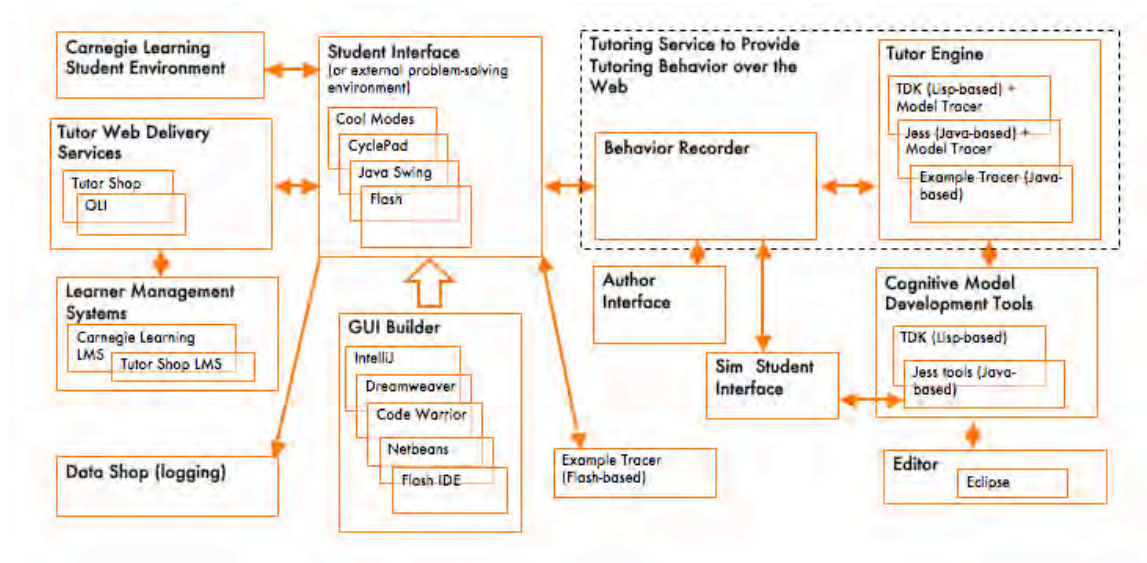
Carnegie Learning Student Environment

Tutor Web Delivery Services

Tutor Shop

OLI

Learner Management Systems

Carnegie Learning LMS

Tutor Shop LMS

Data Shop (logging)

Student Interface (or external problem-solving environment)

Cool Modes

CyclePad

Java Swing

Flash

GUI Builder

IntelliJ

Dreamweaver

Code Warrior

Netbeans

Flash IDE

Example Tracer (Flash-based)

Tutoring Service to Provide Tutoring Behavior over the Web

Behavior Recorder

Author Interface

Sim Student Interface

Tutor Engine

TDK (Lisp-based) + Model Tracer

Jess (Java-based) + Model Tracer

Example Tracer (Java-based)

Cognitive Model Development Tools

TDK (Lisp-based)

Jess tools (Java-based)

Editor

Eclipse